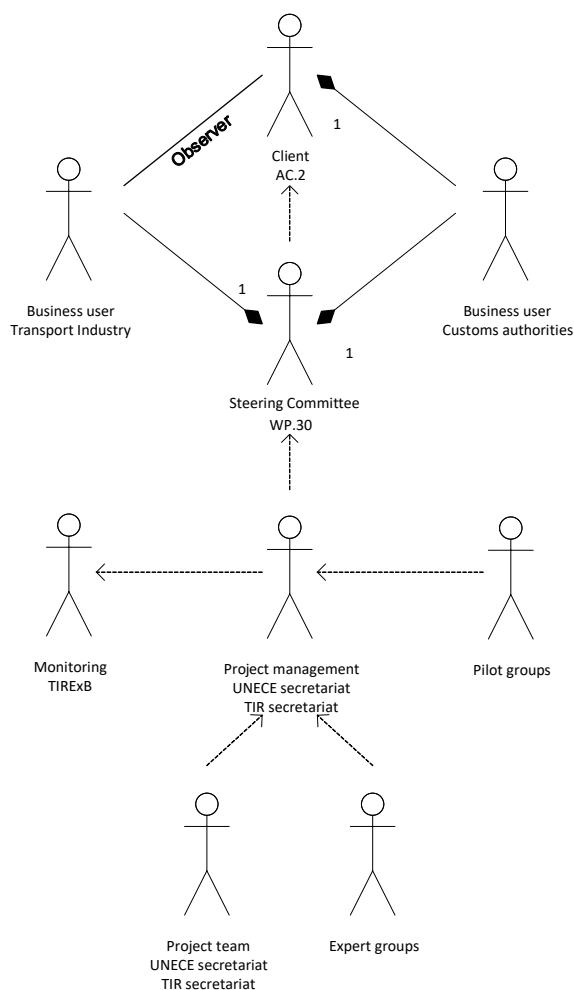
Observer

1

Client
AC.2

Business user
Transport Industry

1

Business user
Customs authorities

1

Steering Committee
WP.30

Monitoring
TIRExB

Project management
UNECE secretariat
TIR secretariat

Pilot groups

Project team
UNECE secretariat
TIR secretariat

Expert groups